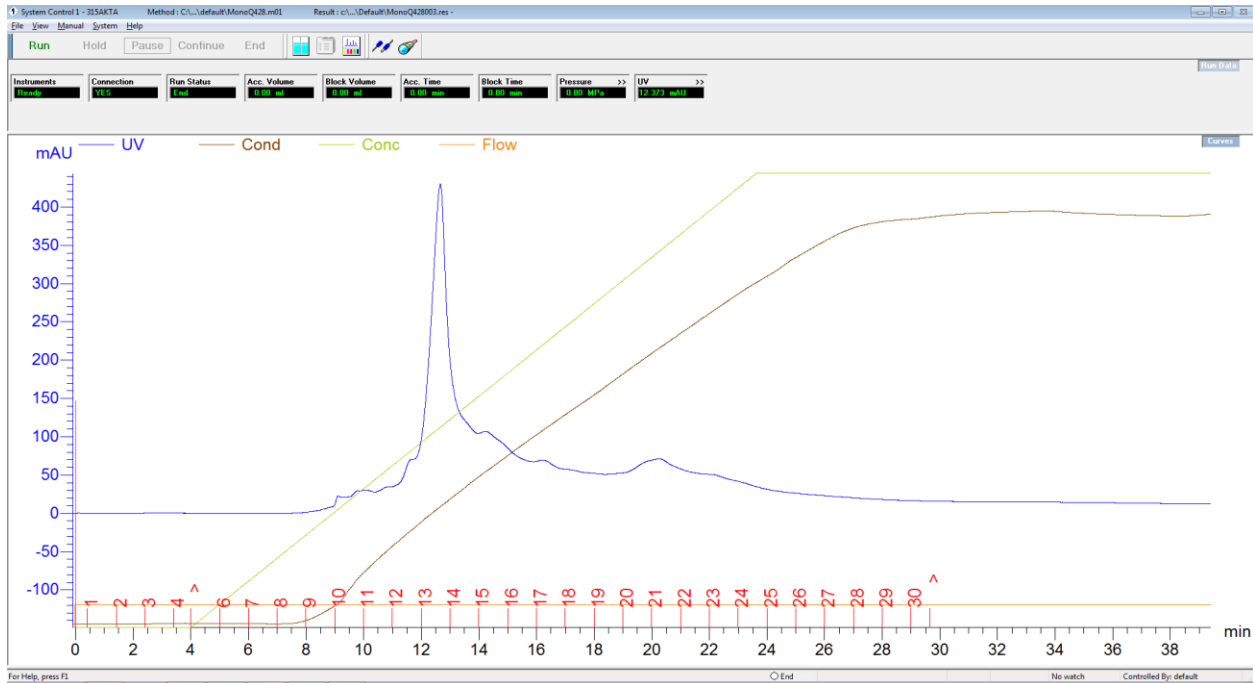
System Control 1 - 315AKTA Method : C:\...\default\MonoQ428.m01 Result : c:\...\Default\MonoQ428003.res -

File View Manual System Help

Run Hold Pause Continue End

| Instruments | Connection | Run Status | Acc. Volume | Block Volume | Acc. Time | Block Time | Pressure >> | UV >> |
|---|---|---|---|---|---|---|---|---|
| Ready | YES | End | 0.00 ml | 0.00 ml | 0.00 min | 0.00 min | 0.00 MPa | 12.373 mAU |

Run Data

Curves

mAU UV Cond Conc Flow

400
350
300
250
200
150
100
50
0
-50
-100

^ 1 2 3 4 5 6 7 8 9 10 11 12 13 14 15 16 17 18 19 20 21 22 23 24 25 26 27 28 29 30 ^

0 2 4 6 8 10 12 14 16 18 20 22 24 26 28 30 32 34 36 38 min

For Help, press F1 End No watch Controlled By: default